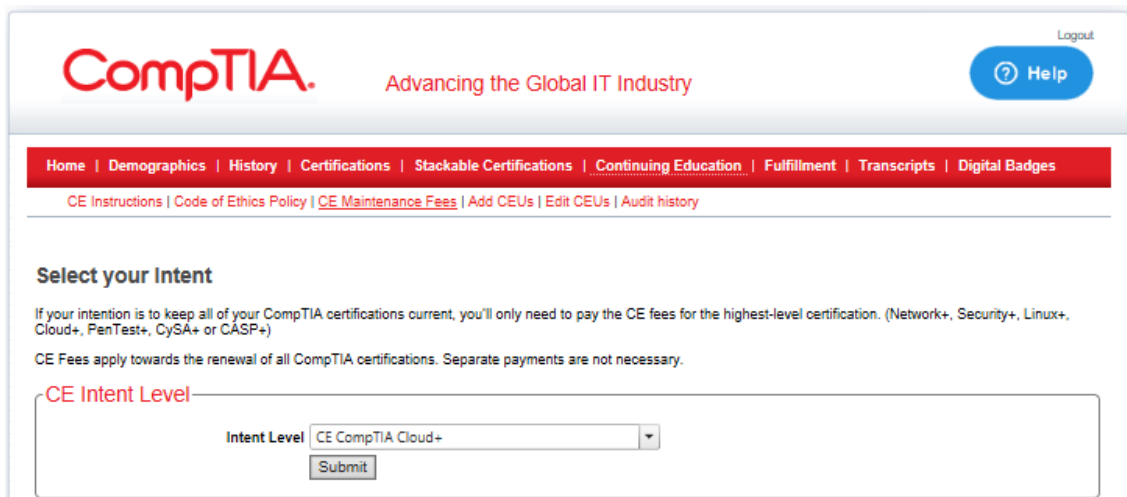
Logout

CompTIA. Advancing the Global IT Industry

Help

Home | Demographics | History | Certifications | Stackable Certifications | Continuing Education | Fulfillment | Transcripts | Digital Badges

CE Instructions | Code of Ethics Policy | CE Maintenance Fees | Add CEUs | Edit CEUs | Audit history

Select your Intent

If your intention is to keep all of your CompTIA certifications current, you'll only need to pay the CE fees for the highest-level certification. (Network+, Security+, Linux+, Cloud+, PenTest+, CySA+ or CASP+)

CE Fees apply towards the renewal of all CompTIA certifications. Separate payments are not necessary.

CE Intent Level

Intent Level CE CompTIA Cloud+

Submit